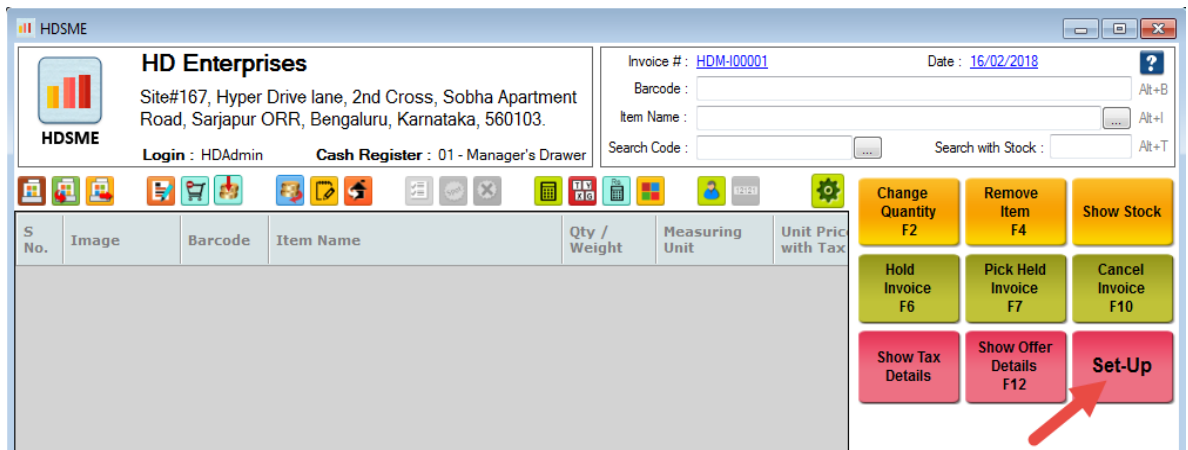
HDSME

HDSME

HD Enterprises

Site#167, Hyper Drive lane, 2nd Cross, Sobha Apartment Road, Sarjapur ORR, Bengaluru, Karnataka, 560103.

Login : HDAdmin Cash Register : 01 - Manager's Drawer

Invoice # : HDM-I00001 Date : 16/02/2018

?

Barcode : Alt+B

Item Name : ... Alt+I

Search Code : ... Search with Stock : Alt+T

| S No. | Image | Barcode | Item Name | Qty / Weight | Measuring Unit | Unit Price with Tax |
|---|---|---|---|---|---|---|

Change Quantity F2

Remove Item F4

Show Stock

Hold Invoice F6

Pick Held Invoice F7

Cancel Invoice F10

Show Tax Details

Show Offer Details F12

Set-Up